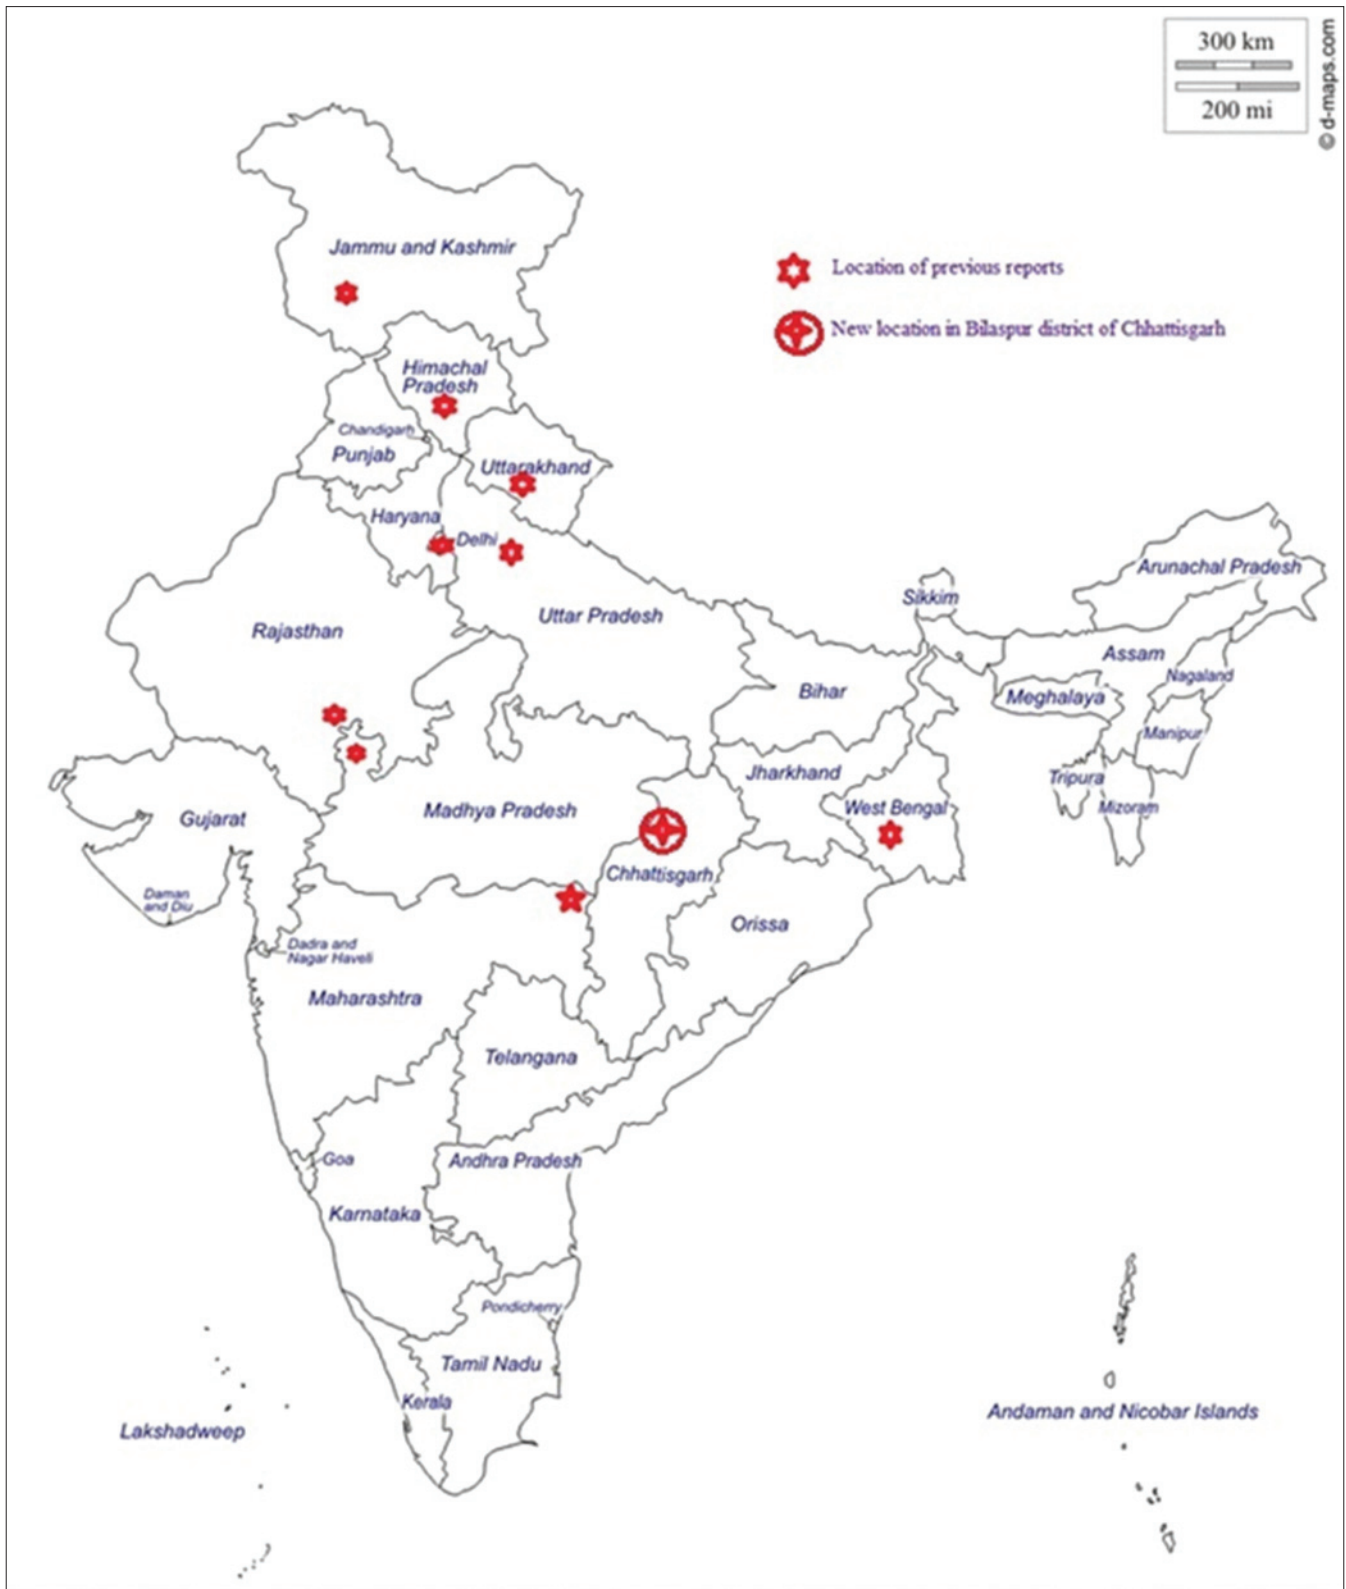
300 km
200 mi
© d-maps.com

Location of previous reports
New location in Bilaspur district of Chhattisgarh

Jammu and Kashmir
Himachal Pradesh
Chandigarh
Punjab
Uttarakhand
Haryana
Delhi
Arunachal Pradesh
Sikkim
Rajasthan
Uttar Pradesh
Assam
Nagaland
Meghalaya
Bihar
Manipur
Jharkhand
Tripura
West Bengal
Mizoram
Gujarat
Madhya Pradesh
Chhattisgarh
Daman and Diu
Orissa
Dadra and Nagar Haveli
Maharashtra
Telangana
Goa
Andhra Pradesh
Karnataka
Pondicherry
Tamil Nadu
Kerala
Lakshadweep
Andaman and Nicobar Islands